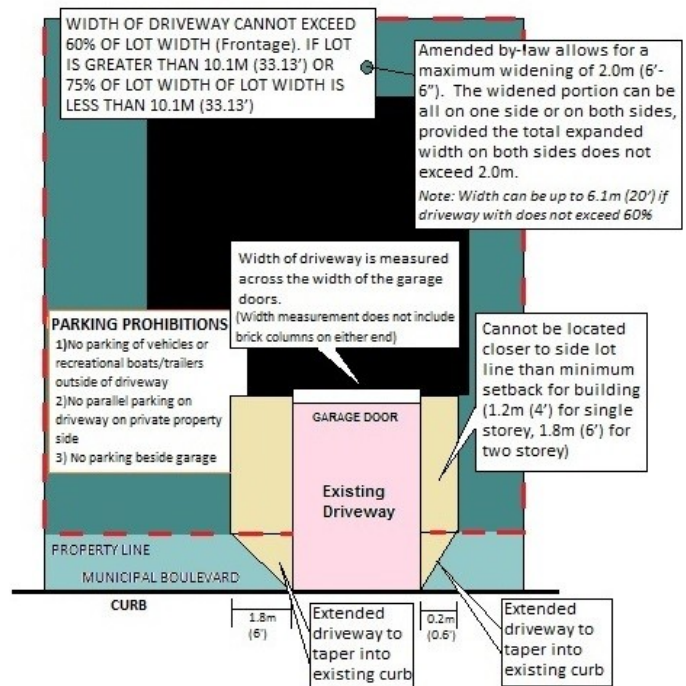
WIDTH OF DRIVEWAY CANNOT EXCEED 60% OF LOT WIDTH (Frontage). IF LOT IS GREATER THAN 10.1M (33.13') OR 75% OF LOT WIDTH OF LOT WIDTH IS LESS THAN 10.1M (33.13')

Amended by-law allows for a maximum widening of 2.0m (6'-6"). The widened portion can be all on one side or on both sides, provided the total expanded width on both sides does not exceed 2.0m.

Note: Width can be up to 6.1m (20') if driveway with does not exceed 60%

Width of driveway is measured across the width of the garage doors.
(Width measurement does not include brick columns on either end)

PARKING PROHIBITIONS
1)No parking of vehicles or recreational boats/trailers outside of driveway
2)No parallel parking on driveway on private property side
3) No parking beside garage

Cannot be located closer to side lot line than minimum setback for building (1.2m (4') for single storey, 1.8m (6') for two storey)

GARAGE DOOR

Existing Driveway

PROPERTY LINE

MUNICIPAL BOULEVARD

CURB

1.8m (6')

Extended driveway to taper into existing curb

0.2m (0.6')

Extended driveway to taper into existing curb